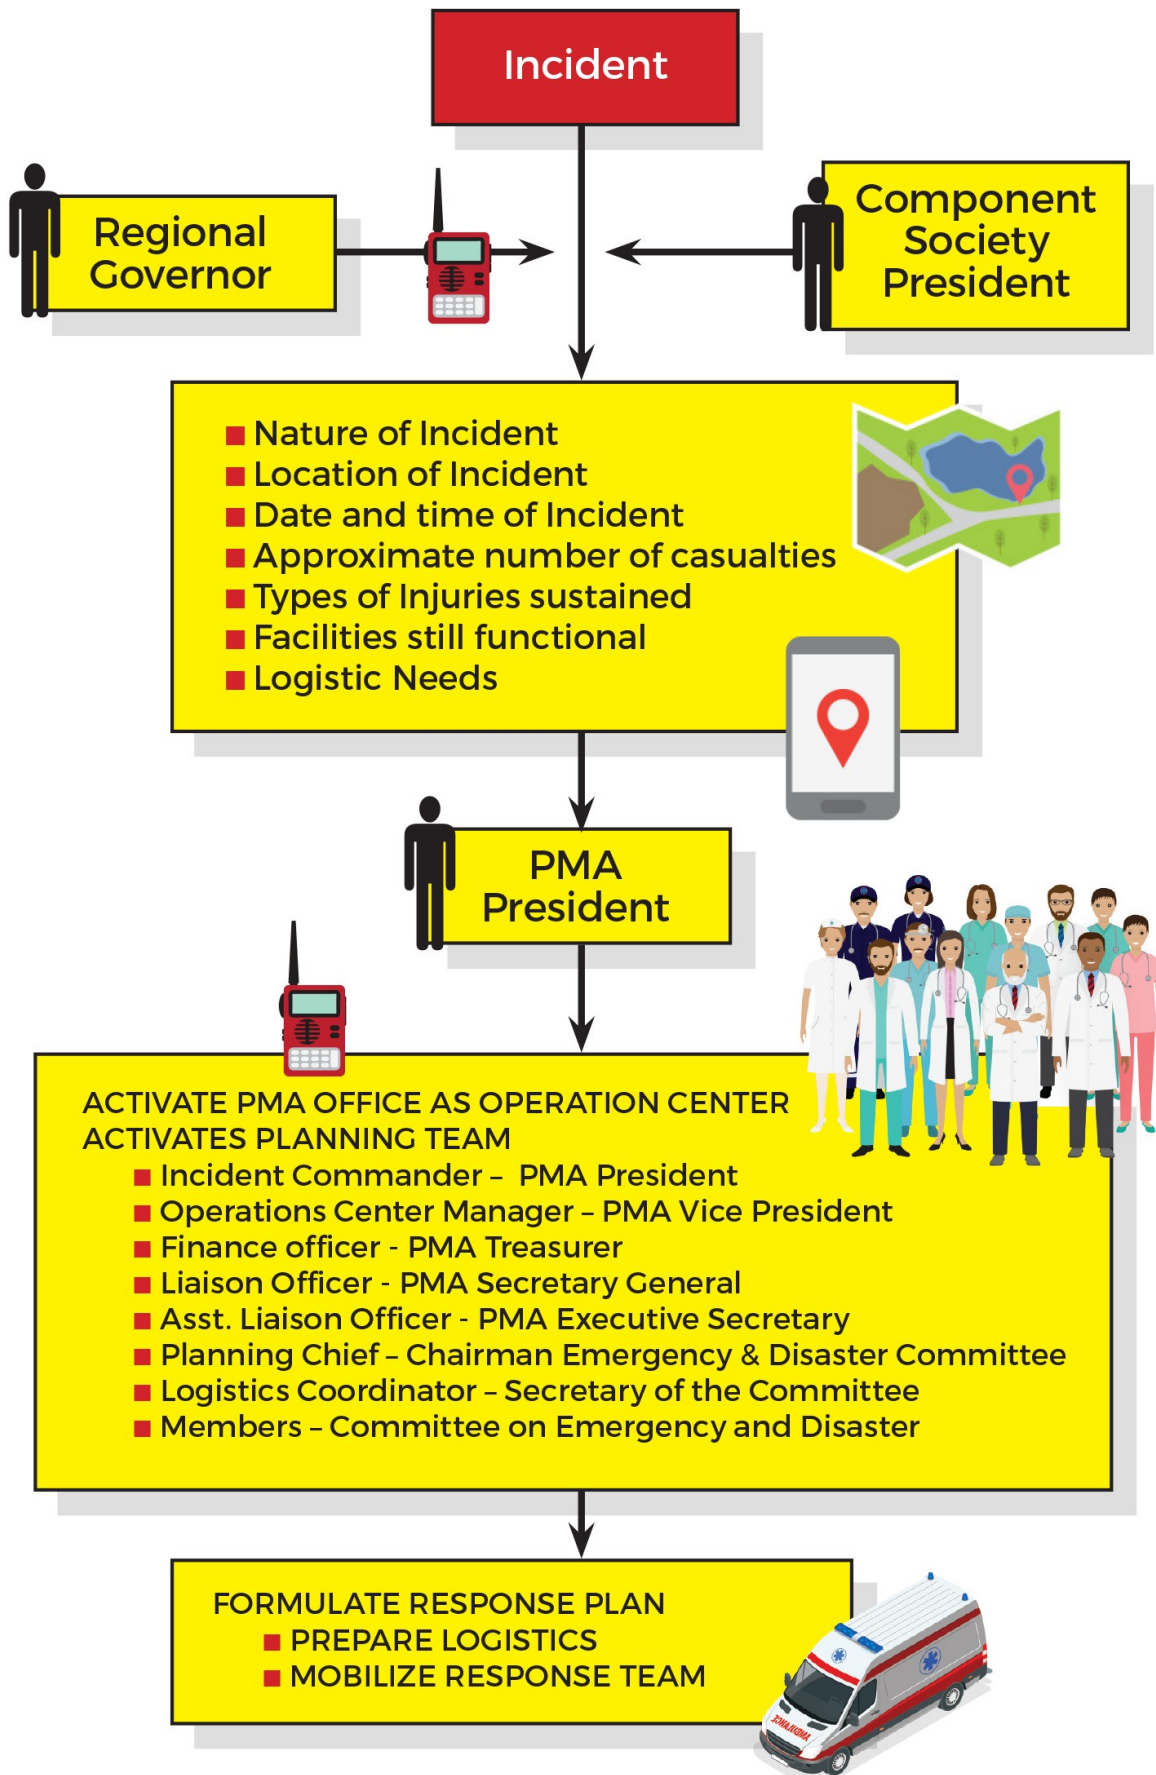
Incident

Regional Governor

Component Society President

■ Nature of Incident
■ Location of Incident
■ Date and time of Incident
■ Approximate number of casualties
■ Types of Injuries sustained
■ Facilities still functional
■ Logistic Needs

PMA President

ACTIVATE PMA OFFICE AS OPERATION CENTER
ACTIVATES PLANNING TEAM
■ Incident Commander – PMA President
■ Operations Center Manager – PMA Vice President
■ Finance officer - PMA Treasurer
■ Liaison Officer - PMA Secretary General
■ Asst. Liaison Officer - PMA Executive Secretary
■ Planning Chief – Chairman Emergency & Disaster Committee
■ Logistics Coordinator – Secretary of the Committee
■ Members – Committee on Emergency and Disaster

FORMULATE RESPONSE PLAN
■ PREPARE LOGISTICS
■ MOBILIZE RESPONSE TEAM

AMBULANCE